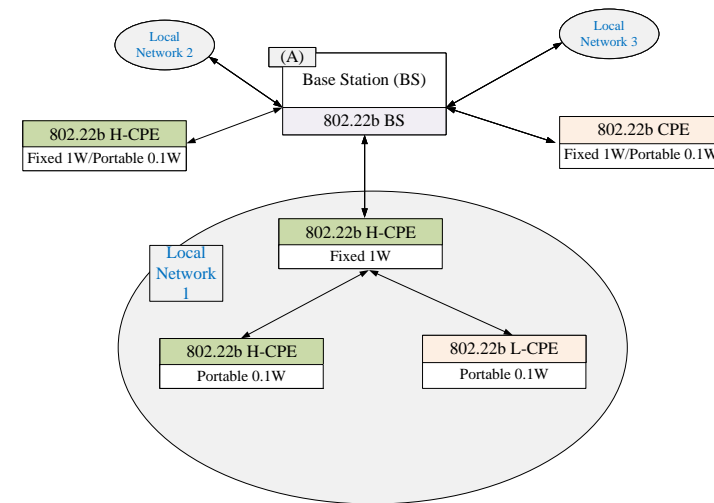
Local Network 2

Local Network 3

(A)

Base Station (BS)

802.22b BS

802.22b H-CPE
Fixed 1W/Portable 0.1W

802.22b CPE
Fixed 1W/Portable 0.1W

Local Network 1

802.22b H-CPE
Fixed 1W

802.22b H-CPE
Portable 0.1W

802.22b L-CPE
Portable 0.1W